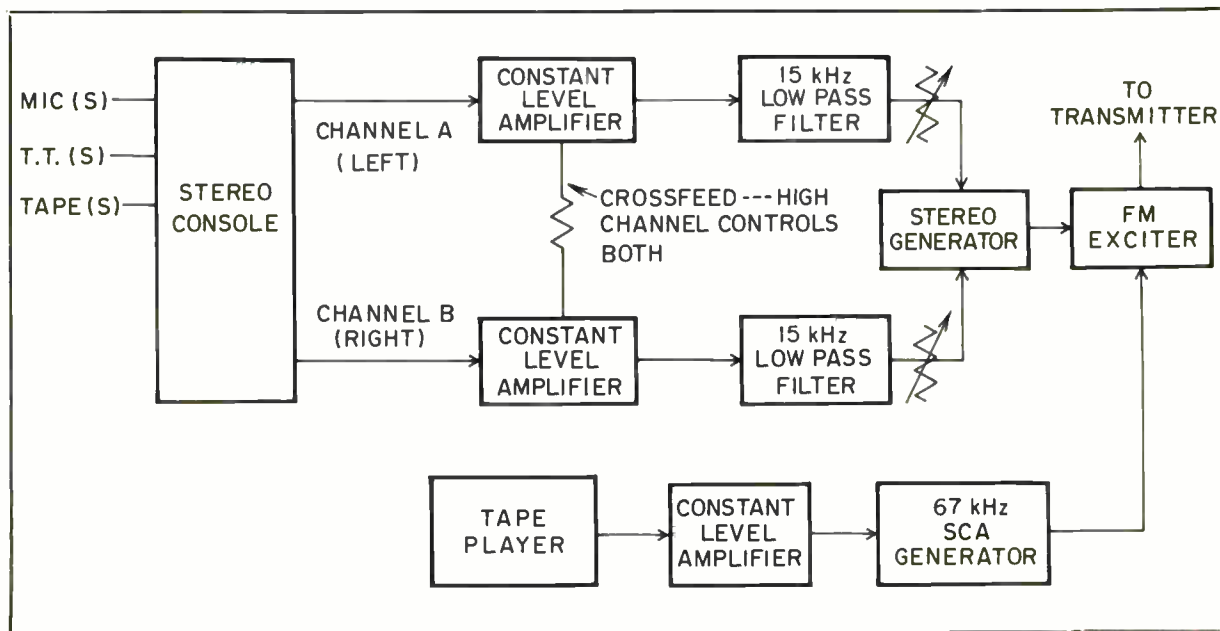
MIC (S)
T.T. (S)
TAPE (S)

STEREO CONSOLE

CHANNEL A (LEFT)

CONSTANT LEVEL AMPLIFIER

15 kHz LOW PASS FILTER

TO TRANSMITTER

CROSSFEED --- HIGH CHANNEL CONTROLS BOTH

STEREO GENERATOR

FM EXCITER

CHANNEL B (RIGHT)

CONSTANT LEVEL AMPLIFIER

15 kHz LOW PASS FILTER

TAPE PLAYER

CONSTANT LEVEL AMPLIFIER

67 kHz SCA GENERATOR